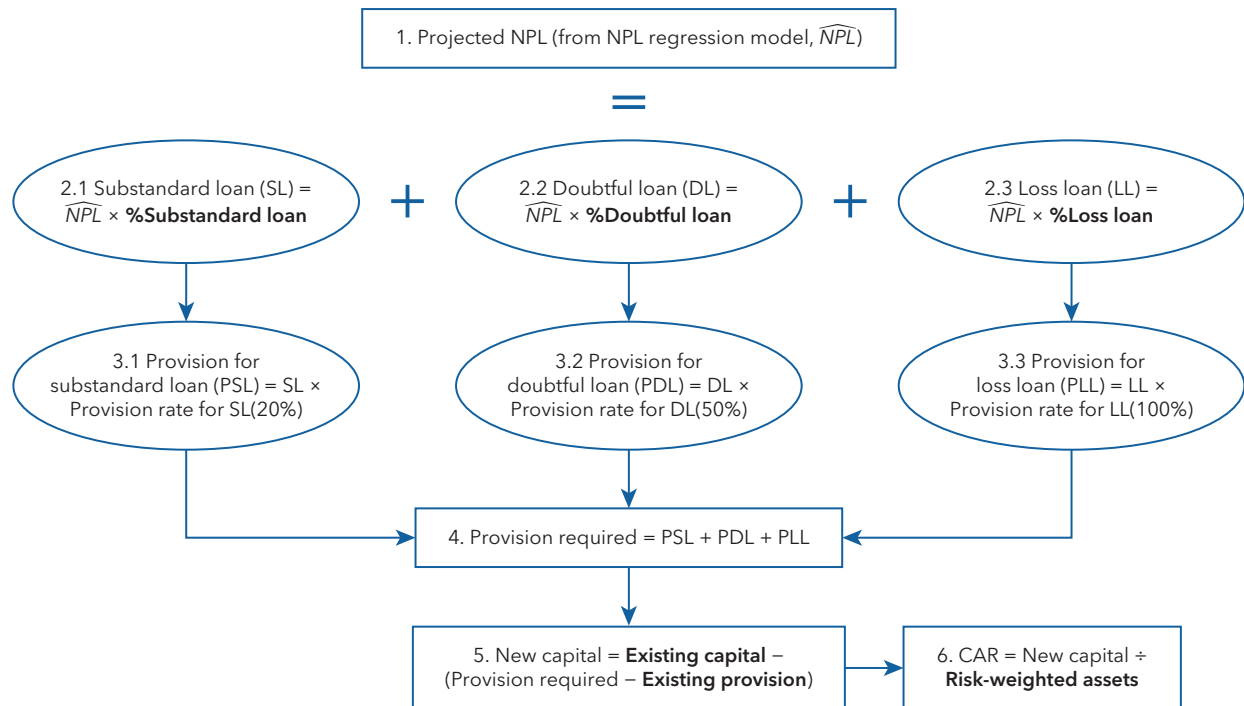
1. Projected NPL (from NPL regression model, $\widehat{NPL}$)

=

2.1 Substandard loan (SL) = $\widehat{NPL}$ × **%Substandard loan**

+

2.2 Doubtful loan (DL) = $\widehat{NPL}$ × **%Doubtful loan**

+

2.3 Loss loan (LL) = $\widehat{NPL}$ × **%Loss loan**

3.1 Provision for substandard loan (PSL) = SL × Provision rate for SL(20%)

3.2 Provision for doubtful loan (PDL) = DL × Provision rate for DL(50%)

3.3 Provision for loss loan (PLL) = LL × Provision rate for LL(100%)

4. Provision required = PSL + PDL + PLL

5. New capital = **Existing capital** − (Provision required − **Existing provision**)

6. CAR = New capital ÷ **Risk-weighted assets**